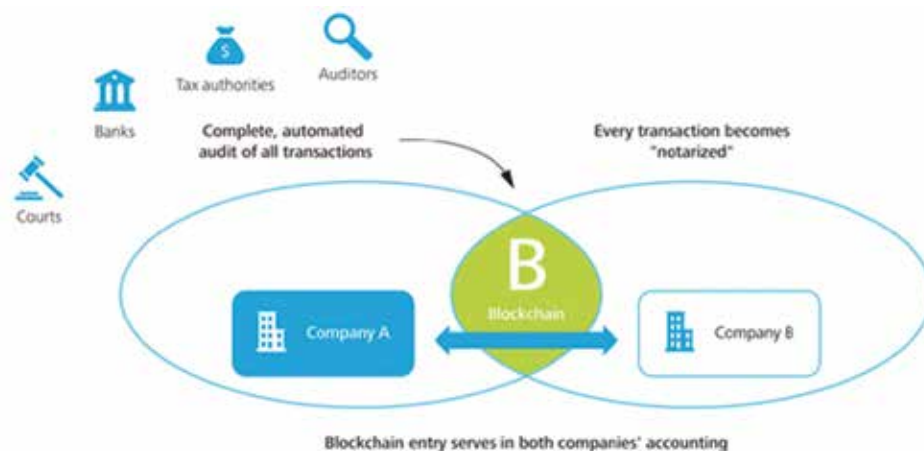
$

Tax authorities

Auditors

Banks

Courts

Complete, automated audit of all transactions

Every transaction becomes "notarized"

B

Blockchain

Company A

Company B

Blockchain entry serves in both companies' accounting